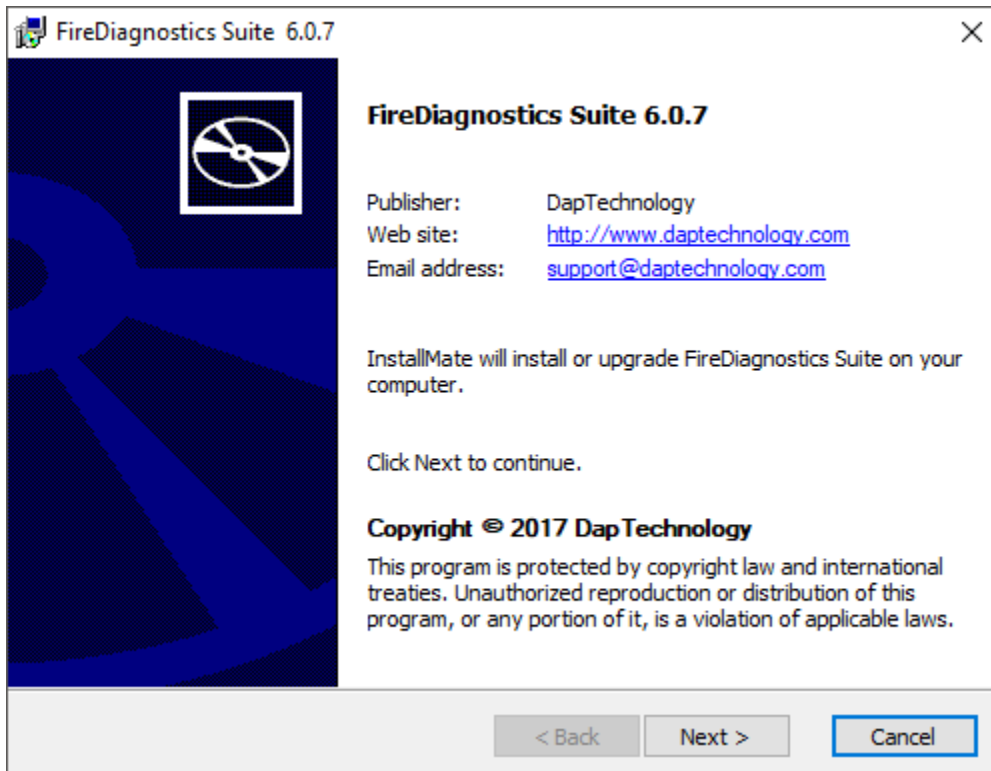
FireDiagnostics Suite 6.0.7

FireDiagnostics Suite 6.0.7

| | |
|---|---|
| Publisher: | DapTechnology |
| Web site: | http://www.daptechnology.com |
| Email address: | support@daptechnology.com |

InstallMate will install or upgrade FireDiagnostics Suite on your computer.

Click Next to continue.

Copyright © 2017 DapTechnology

This program is protected by copyright law and international treaties. Unauthorized reproduction or distribution of this program, or any portion of it, is a violation of applicable laws.

< Back
Next >
Cancel